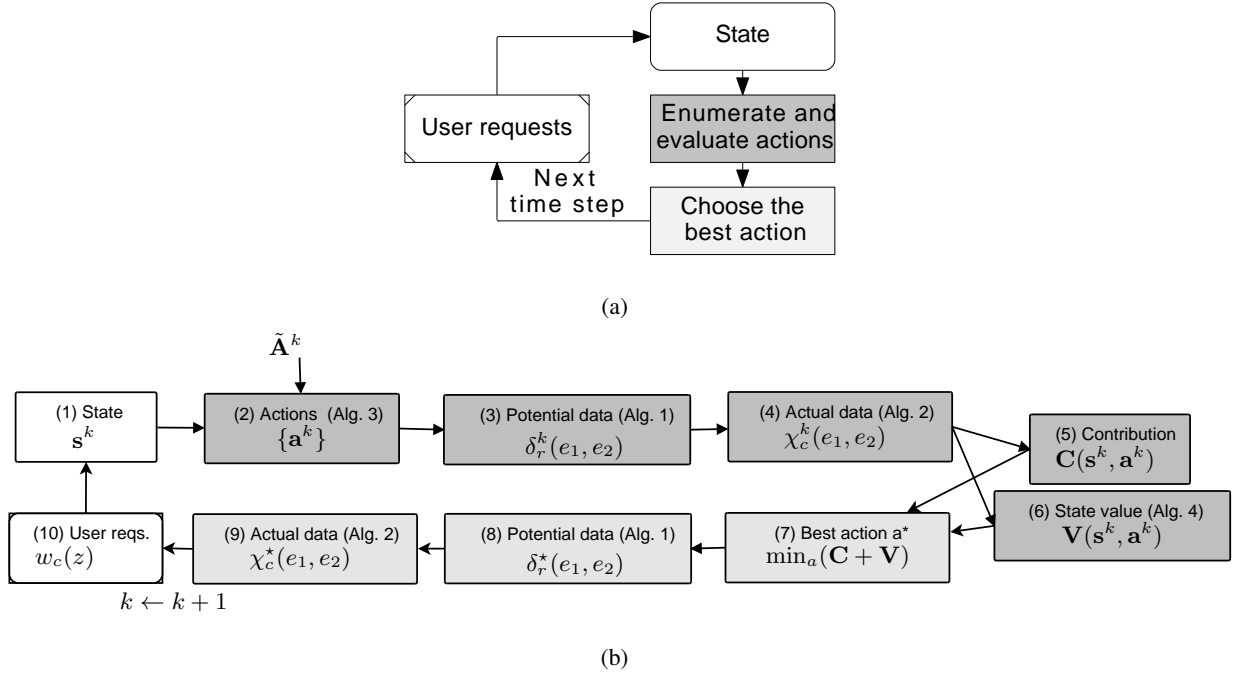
State

Enumerate and evaluate actions

Choose the best action

User requests

Next time step

(a)

$\tilde{\mathbf{A}}^k$

(1) State $\mathbf{s}^k$

(2) Actions (Alg. 3) $\{\mathbf{a}^k\}$

(3) Potential data (Alg. 1) $\delta_r^k(e_1, e_2)$

(4) Actual data (Alg. 2) $\chi_c^k(e_1, e_2)$

(5) Contribution $\mathbf{C}(\mathbf{s}^k, \mathbf{a}^k)$

(6) State value (Alg. 4) $\mathbf{V}(\mathbf{s}^k, \mathbf{a}^k)$

(7) Best action a* $\min_a(\mathbf{C} + \mathbf{V})$

(8) Potential data (Alg. 1) $\delta_r^\star(e_1, e_2)$

(9) Actual data (Alg. 2) $\chi_c^\star(e_1, e_2)$

(10) User reqs. $w_c(z)$

$k \leftarrow k + 1$

(b)